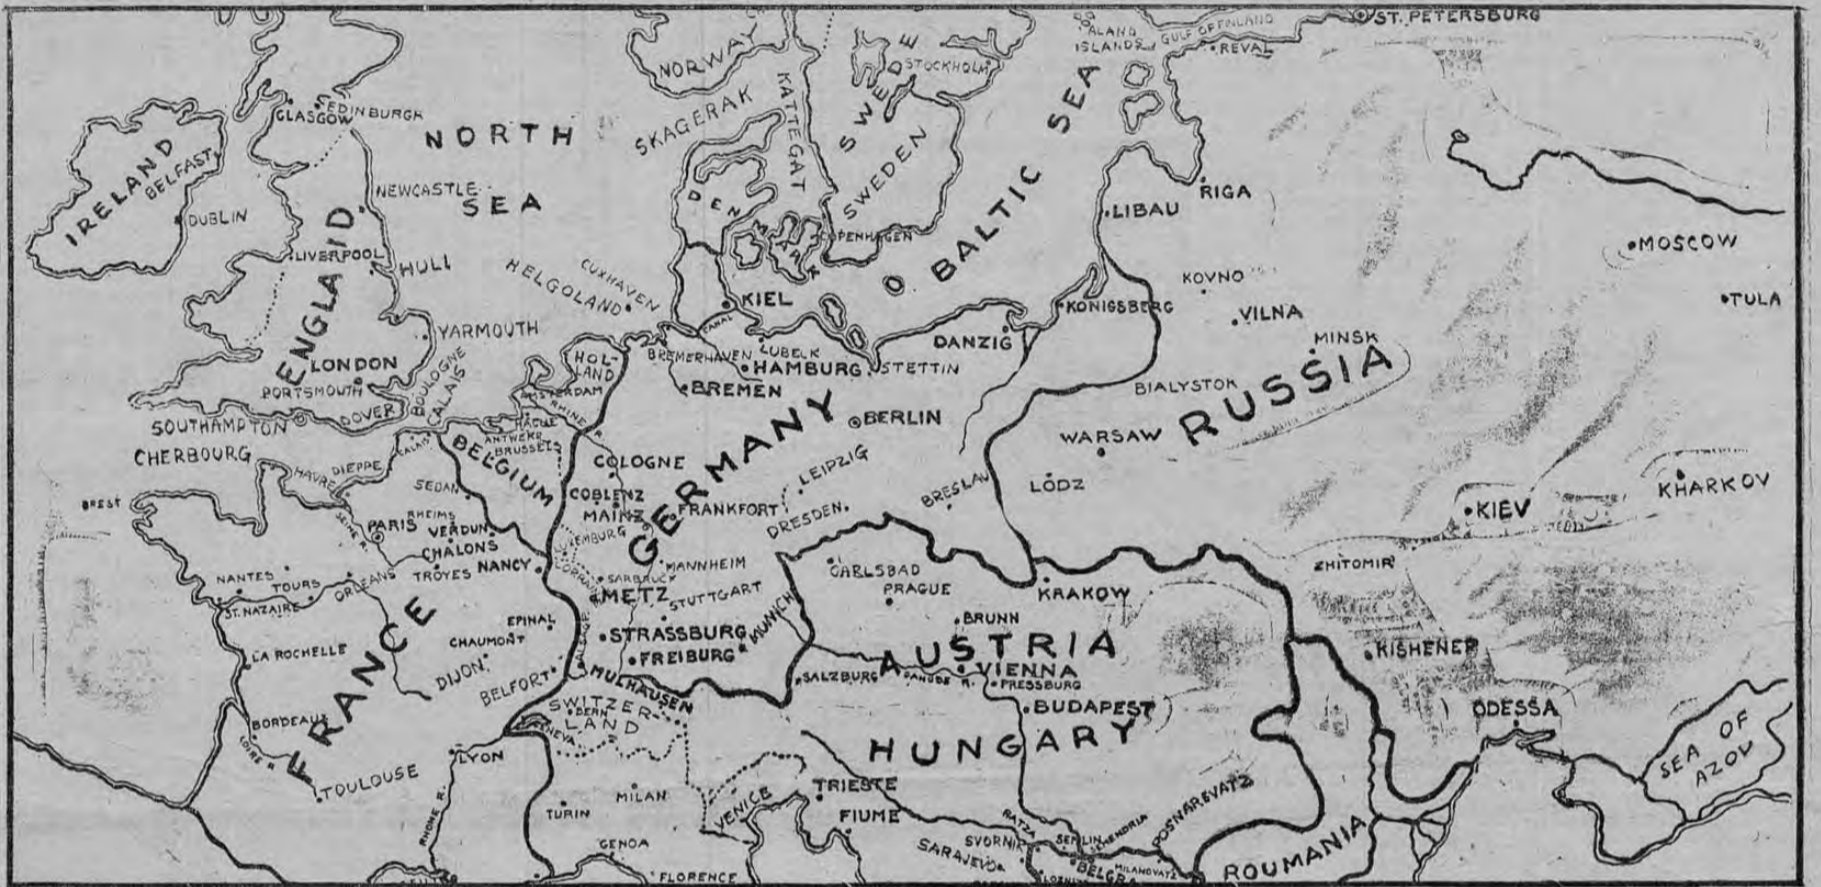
ST. PETERSBURG
ALAND ISLANDS
GULF OF FINLAND
REVAL
NORWAY
STOCKHOLM
SWEDEN
SKAGERAK
KATTEGAT
EDINBURGH
GLASGOW
NORTH
SEA
BALTIC SEA
IRELAND
BELFAST
DUBLIN
NEWCASTLE
ENGLAND
DENMARK
SWEDEN
COPENHAGEN
LIBAU
RIGA
MOSCOW
TULA
LIVERPOOL
HULL
HELGOLAND
CUXHAVEN
KIEL
KOVNO
VILNA
KONIGSBERG
MINSK
YARMOUTH
CANAL
LUBECK
DANZIG
LONDON
HOLLAND
BREMERHAVEN
HAMBURG
STETTIN
AMSTERDAM
BREMEN
BIALYSTOK
RUSSIA
PORTSMOUTH
BOULOGNE
CALAIS
DOVER
SOUTHAMPTON
HAGUE
RHINE R.
ANTWERP
BRUSSELS
BERLIN
GERMANY
WARSAW
CHERBOURG
BELGIUM
CALAIS
DIEPPE
HAVRE
COLOGNE
BRESLAU
LÓDZ
KIEV
KHARKOV
BREST
SEDAN
COBLENZ
MAINZ
FRANKFORT
LEIPZIG
DRESDEN
PARIS
RHEIMS
VERDUN
CHALONS
LEMBURG
MANNHEIM
NANTES
TOURS
ORLEANS
TROYES
NANCY
LORRAINE
SARBRUCK
CARLSBAD
PRAGUE
ZHITOMIR
KRAKOW
ST. NAZAIRE
METZ
STUTTGART
MUNICH
BRUNN
EPINAL
CHAUMONT
STRASSBURG
FREIBURG
AUSTRIA
LA ROCHELLE
FRANCE
DIJON
ALSACE
VIENNA
KISHENEF
SALZBURG
DANUBE R.
PRESSBURG
BELFORT
MULHAUSEN
SWITZERLAND
BERN
GENEVA
BUDAPEST
ODESSA
BORDEAUX
HUNGARY
LOIRE R.
LYON
SEA OF AZOV
TOULOUSE
TRIESTE
MILAN
VENICE
RHONE R.
TURIN
FIUME
SARAJEVO
SVORNIK
RATZA
SEMLIN
SEMENDRIA
POSHAREVATZ
ROUMANIA
GENOA
FLORENCE
BELGRADE
MILANOVATZ